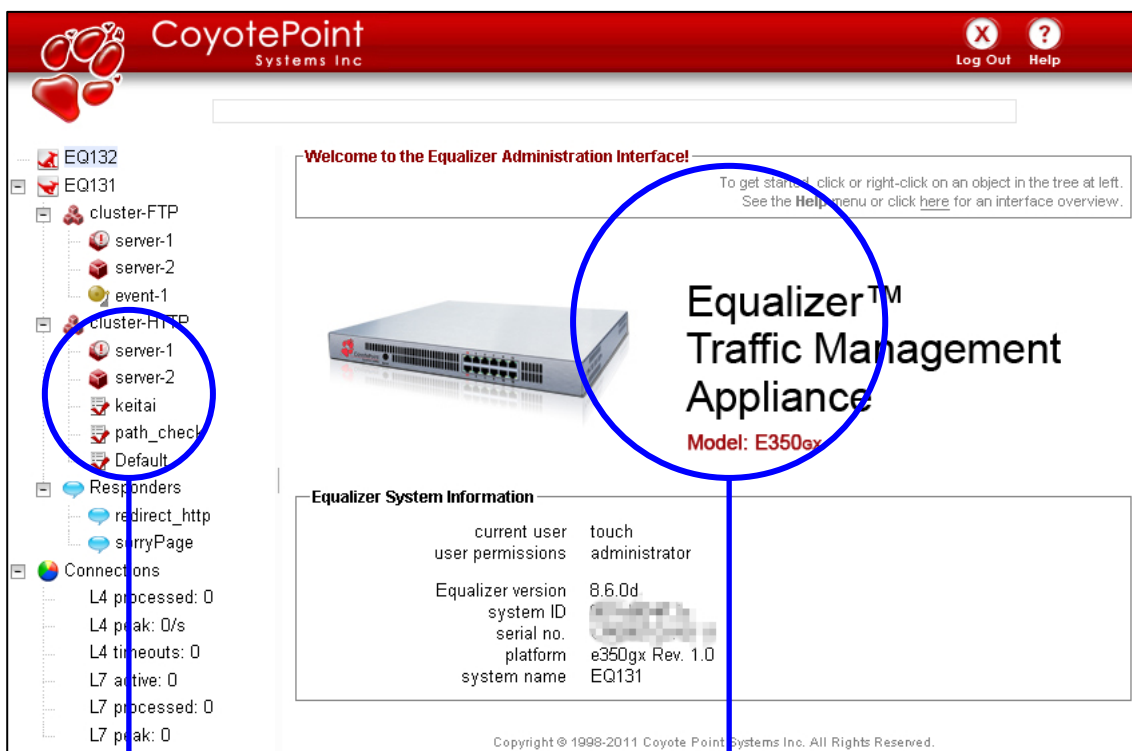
CoyotePoint
Systems Inc

Log Out Help

EQ132
EQ131
cluster-FTP
server-1
server-2
event-1
cluster-HTTP
server-1
server-2
keitai
path_check
Default
Responders
redirect_http
sorryPage
Connections
L4 processed: 0
L4 peak: 0/s
L4 timeouts: 0
L7 active: 0
L7 processed: 0
L7 peak: 0

Welcome to the Equalizer Administration Interface!

To get started, click or right-click on an object in the tree at left. See the Help menu or click here for an interface overview.

Equalizer™
Traffic Management
Appliance
Model: E350GX

Equalizer System Information

| | |
|---|---|
| current user | touch |
| user permissions | administrator |
| Equalizer version | 8.6.0d |
| system ID | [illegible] |
| serial no. | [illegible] |
| platform | e350gx Rev. 1.0 |
| system name | EQ131 |

Copyright © 1998-2011 Coyote Point Systems Inc. All Rights Reserved.